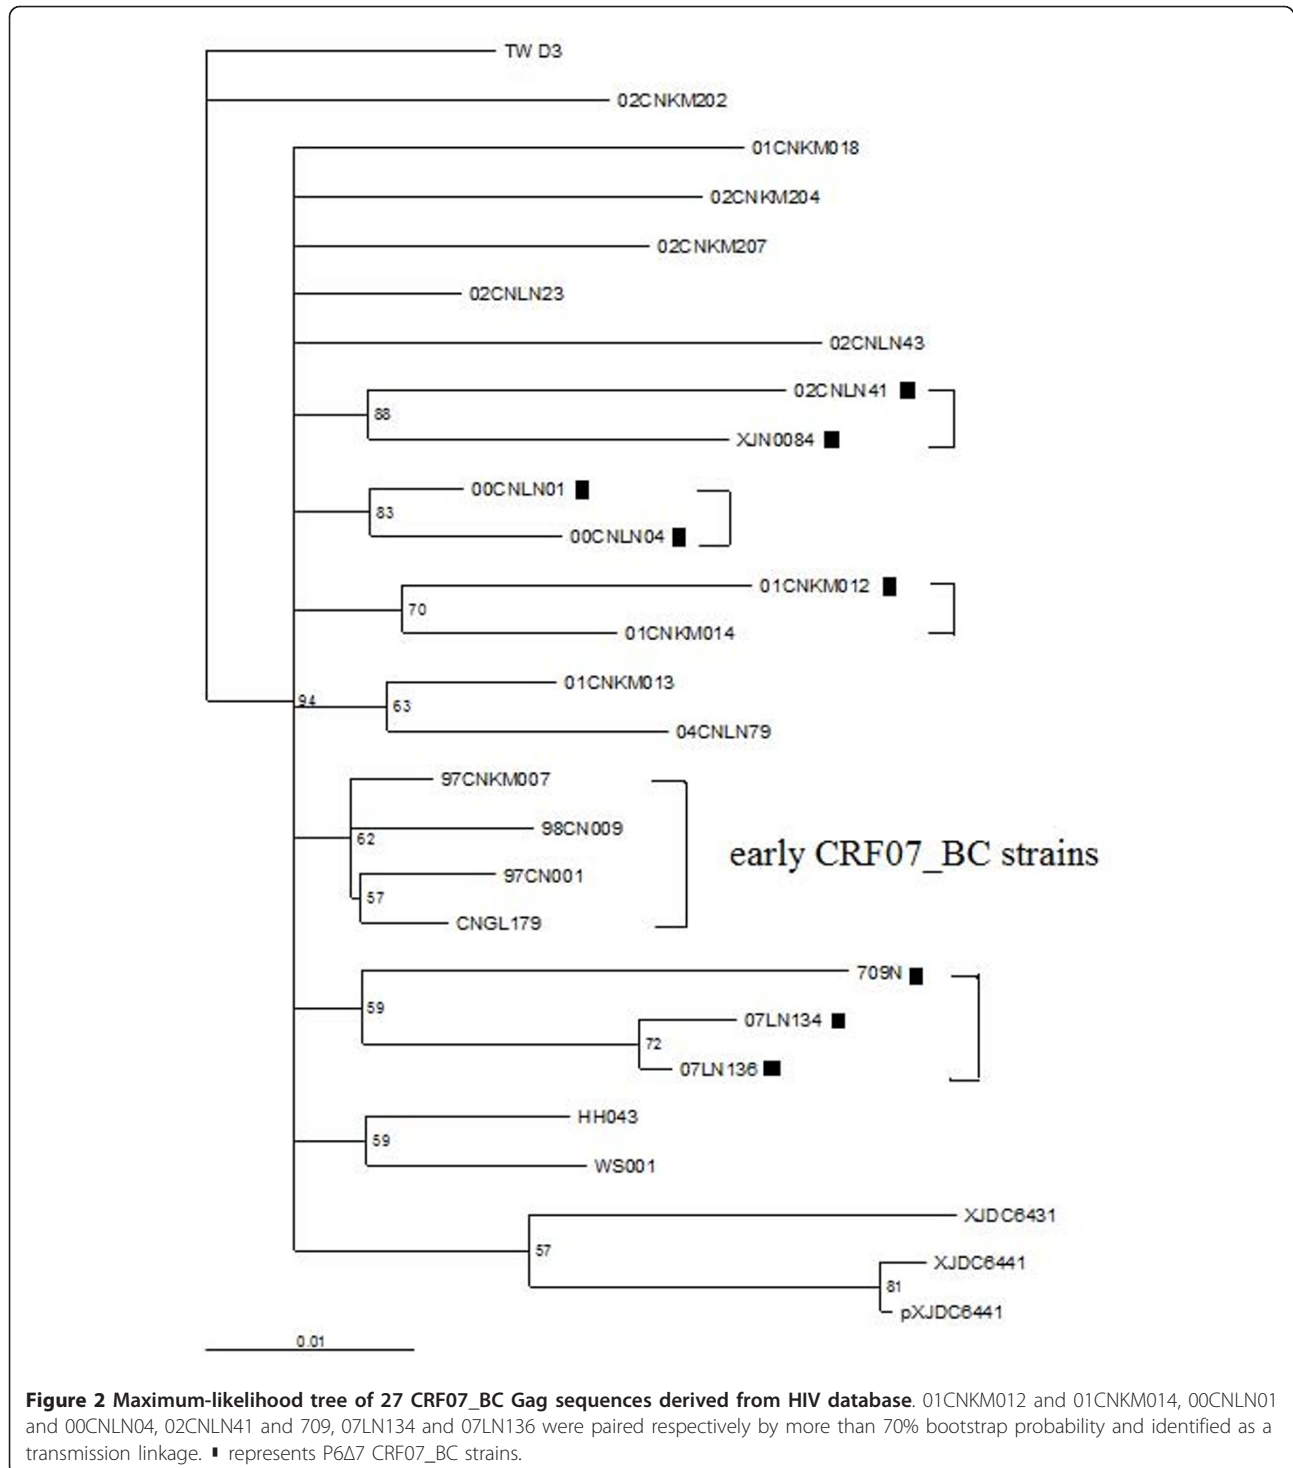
TW D3
02CNKM202
01CNKM018
02CNKM204
02CNKM207
02CNLN23
02CNLN43
02CNLN41
88
XJN0084
00CNLN01
83
00CNLN04
01CNKM012
70
01CNKM014
94
01CNKM013
63
04CNLN79
97CNKM007
98CN009
62
early CRF07_BC strains
97CN001
57
CNGL179
709N
59
07LN134
72
07LN136
HH043
59
WS001
XJDC6431
57
XJDC6441
81
pXJDC6441
0.01

**Figure 2 Maximum-likelihood tree of 27 CRF07_BC Gag sequences derived from HIV database**. 01CNKM012 and 01CNKM014, 00CNLN01 and 00CNLN04, 02CNLN41 and 709, 07LN134 and 07LN136 were paired respectively by more than 70% bootstrap probability and identified as a transmission linkage. ▮ represents P6Δ7 CRF07_BC strains.